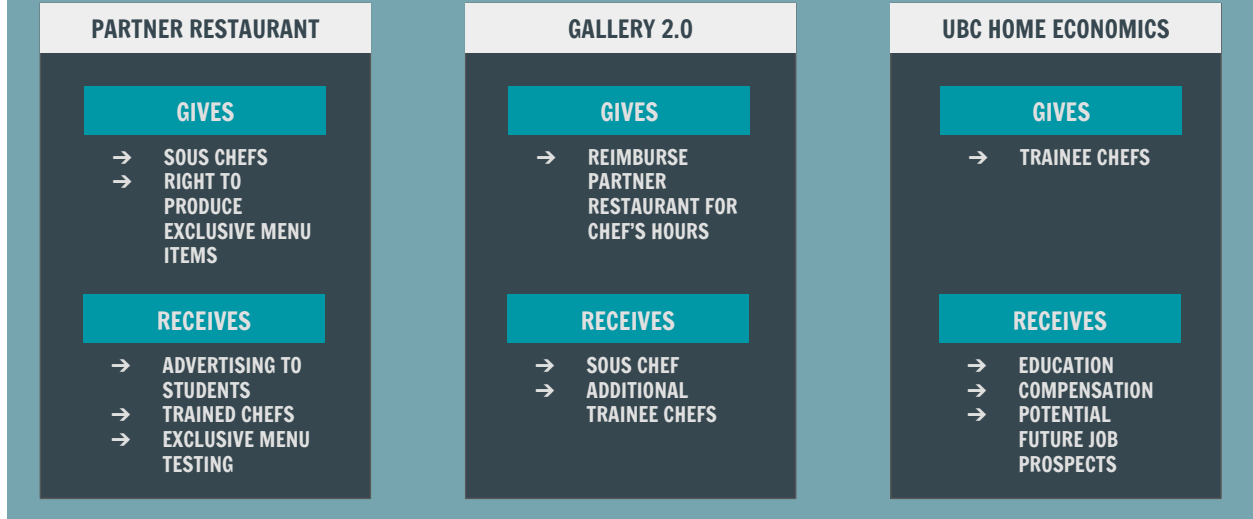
PARTNER RESTAURANT

GIVES

➔ SOUS CHEFS
➔ RIGHT TO PRODUCE EXCLUSIVE MENU ITEMS

RECEIVES

➔ ADVERTISING TO STUDENTS
➔ TRAINED CHEFS
➔ EXCLUSIVE MENU TESTING

GALLERY 2.0

GIVES

➔ REIMBURSE PARTNER RESTAURANT FOR CHEF'S HOURS

RECEIVES

➔ SOUS CHEF
➔ ADDITIONAL TRAINEE CHEFS

UBC HOME ECONOMICS

GIVES

➔ TRAINEE CHEFS

RECEIVES

➔ EDUCATION
➔ COMPENSATION
➔ POTENTIAL FUTURE JOB PROSPECTS